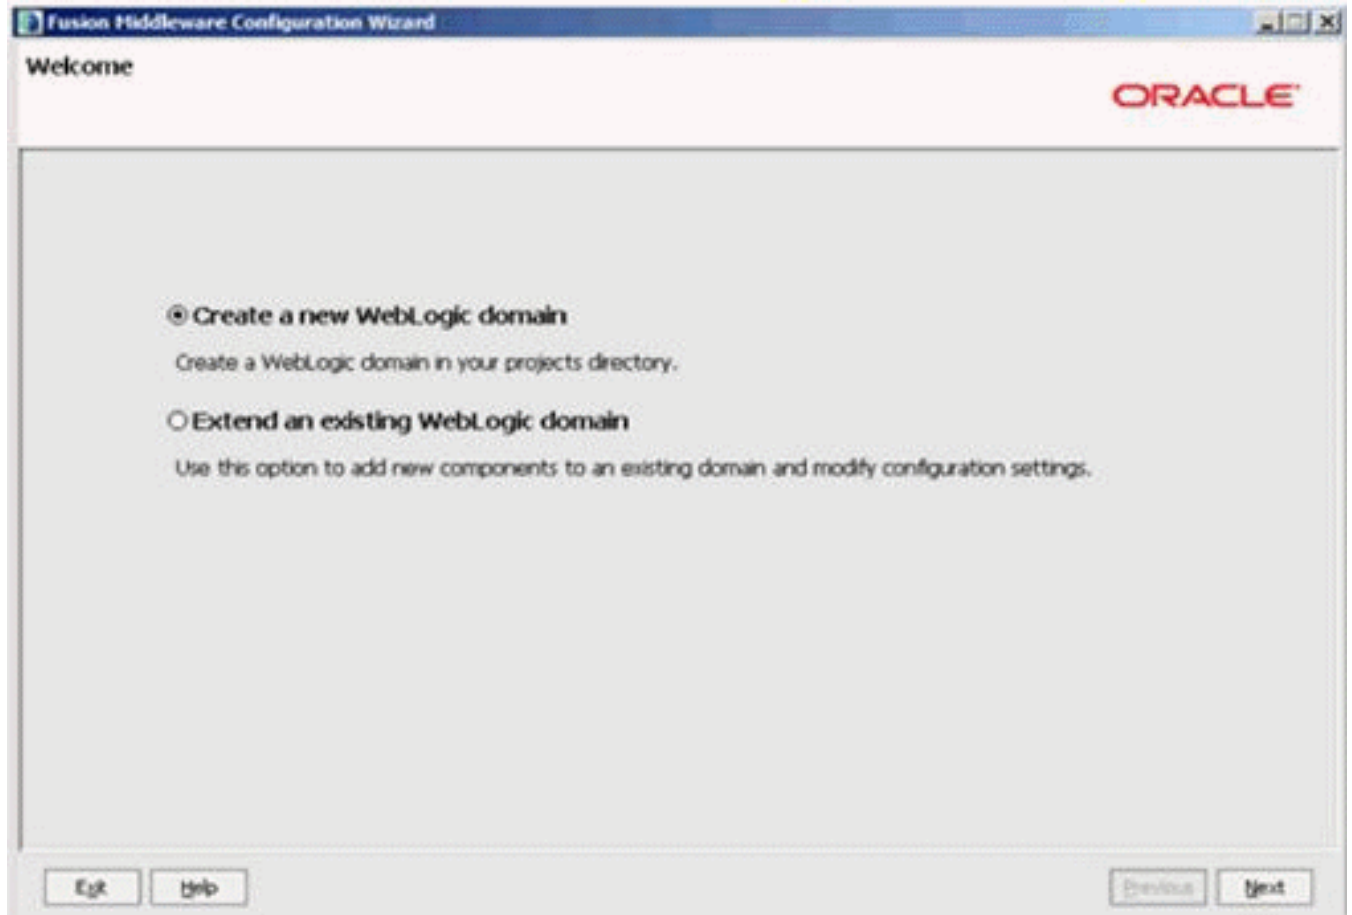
Fusion Middleware Configuration Wizard

Welcome

ORACLE

Create a new WebLogic domain

Create a WebLogic domain in your projects directory.

Extend an existing WebLogic domain

Use this option to add new components to an existing domain and modify configuration settings.

Exit

Help

Previous

Next